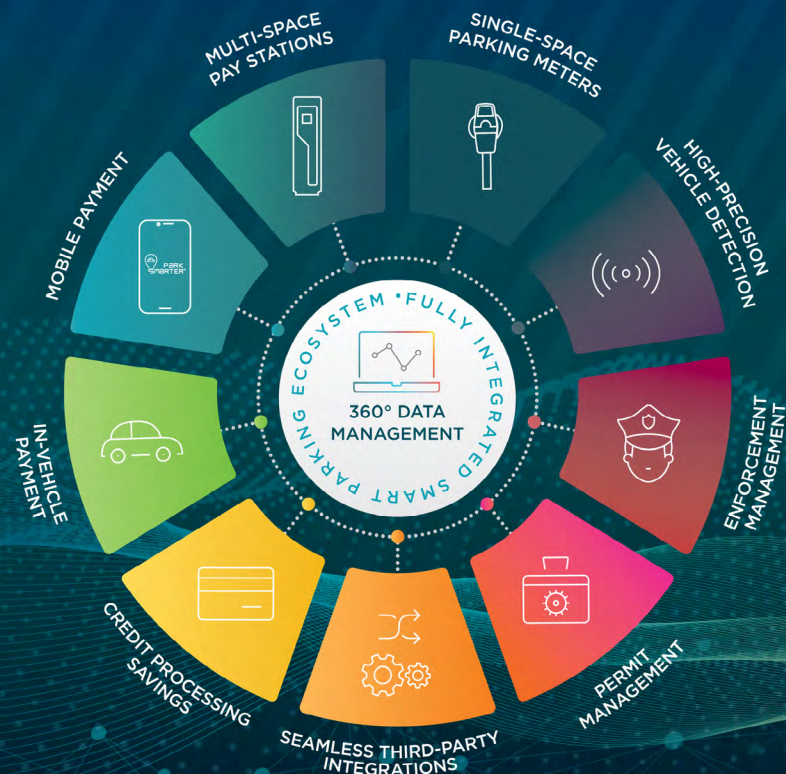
MULTI-SPACE PAY STATIONS

SINGLE-SPACE PARKING METERS

HIGH-PRECISION VEHICLE DETECTION

ENFORCEMENT MANAGEMENT

PERMIT MANAGEMENT

SEAMLESS THIRD-PARTY INTEGRATIONS

CREDIT PROCESSING SAVINGS

IN-VEHICLE PAYMENT

MOBILE PAYMENT

PARK SMARTER

FULLY INTEGRATED SMART PARKING ECOSYSTEM

360° DATA MANAGEMENT